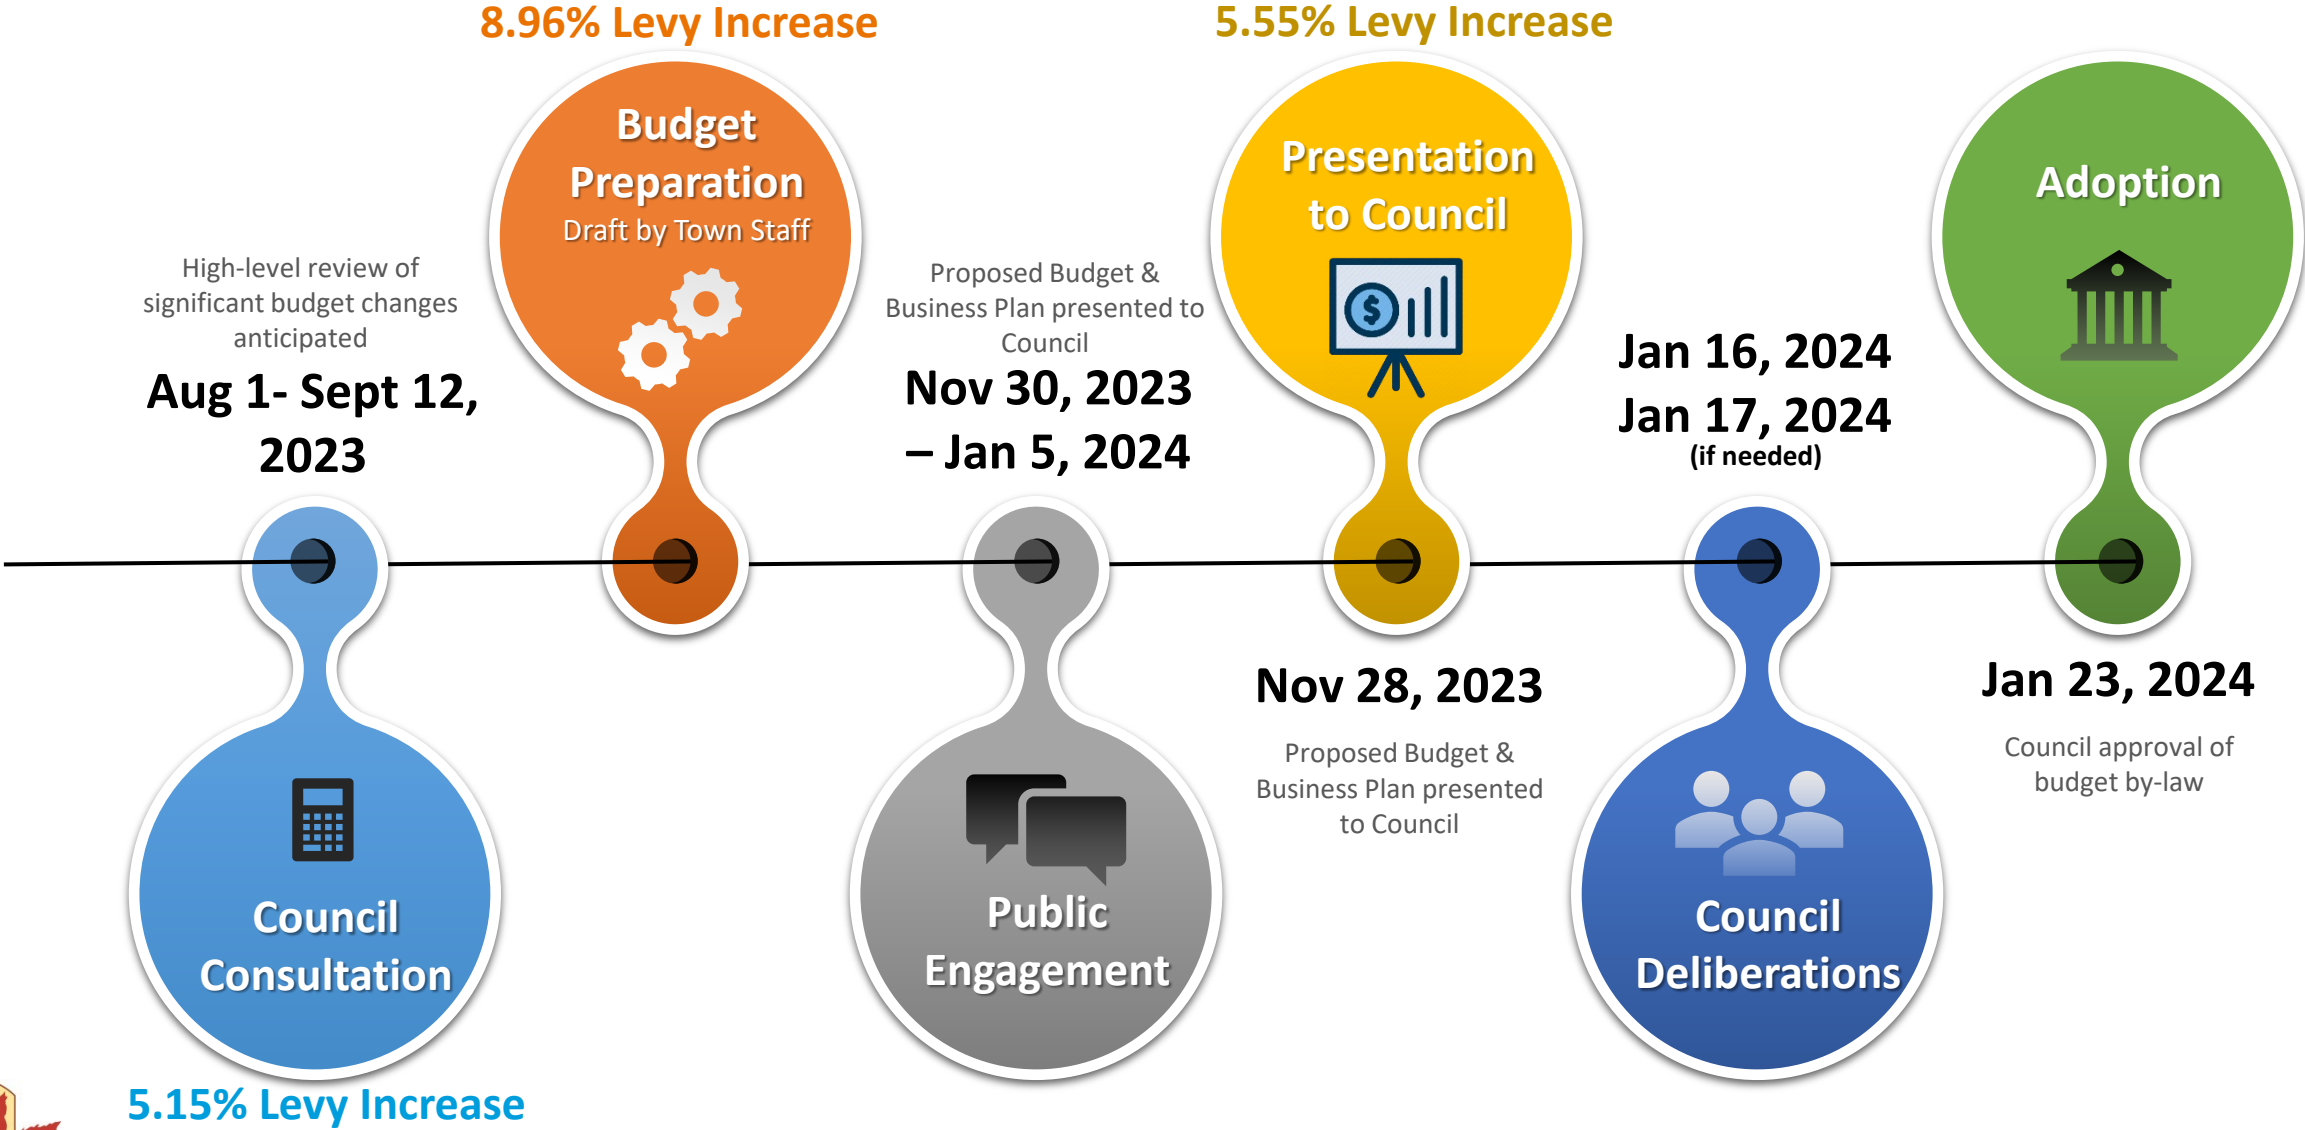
8.96% Levy Increase

5.55% Levy Increase

Budget Preparation
Draft by Town Staff

Presentation to Council

Adoption

High-level review of significant budget changes anticipated

Aug 1- Sept 12, 2023

Proposed Budget & Business Plan presented to Council

Nov 30, 2023 – Jan 5, 2024

Jan 16, 2024
Jan 17, 2024
(if needed)

Council Consultation

Public Engagement

Nov 28, 2023

Proposed Budget & Business Plan presented to Council

Council Deliberations

Jan 23, 2024

Council approval of budget by-law

5.15% Levy Increase